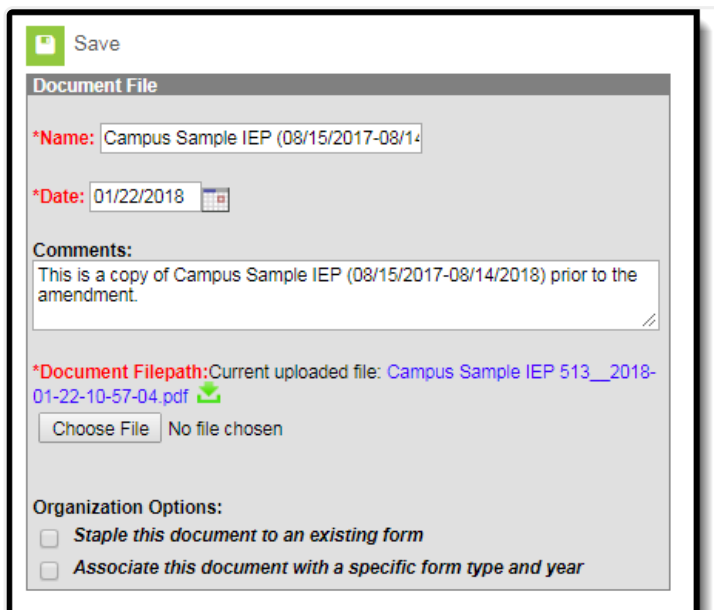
Save

Document File

*Name: Campus Sample IEP (08/15/2017-08/1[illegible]

*Date: 01/22/2018

Comments:
This is a copy of Campus Sample IEP (08/15/2017-08/14/2018) prior to the amendment.

*Document Filepath:Current uploaded file: Campus Sample IEP 513__2018-01-22-10-57-04.pdf

Choose File No file chosen

Organization Options:
Staple this document to an existing form
Associate this document with a specific form type and year